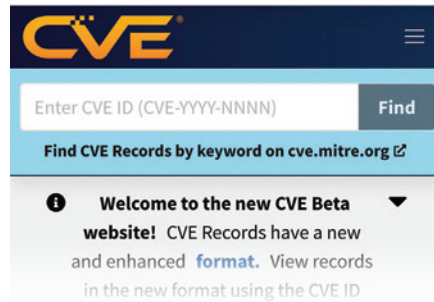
CVE®

Enter CVE ID (CVE-YYYY-NNNN) Find

Find CVE Records by keyword on cve.mitre.org

Welcome to the new CVE Beta website! CVE Records have a new and enhanced format. View records in the new format using the CVE ID